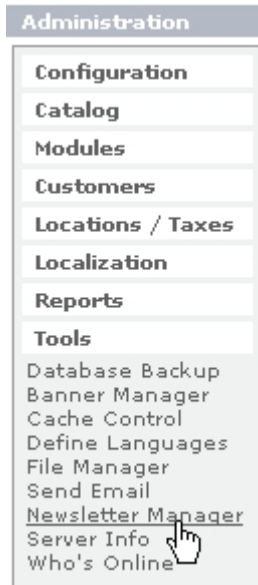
Administration

Configuration

Catalog

Modules

Customers

Locations / Taxes

Localization

Reports

Tools

Database Backup
Banner Manager
Cache Control
Define Languages
File Manager
Send Email
Newsletter Manager
Server Info
Who's Online